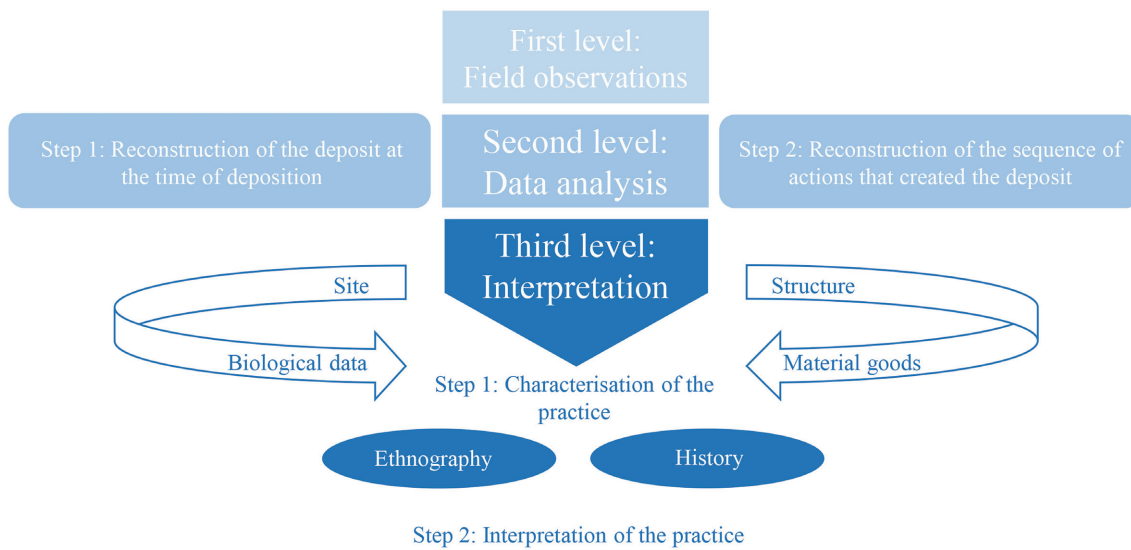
First level:
Field observations

Step 1: Reconstruction of the deposit at the time of deposition

Second level:
Data analysis

Step 2: Reconstruction of the sequence of actions that created the deposit

Third level:
Interpretation

Site

Biological data

Structure

Material goods

Step 1: Characterisation of the practice

Ethnography

History

Step 2: Interpretation of the practice